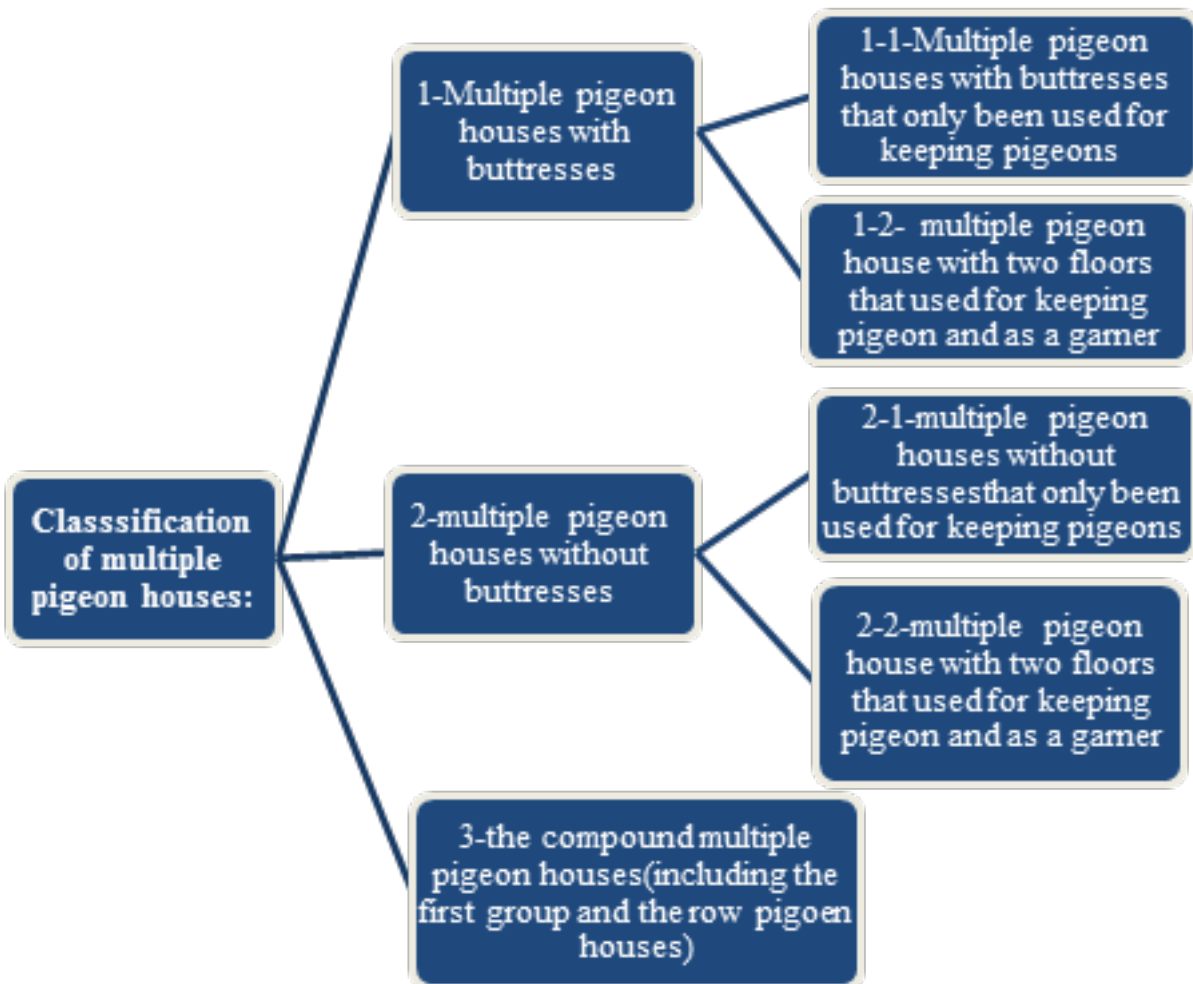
Classsification of multiple pigeon houses:

1-Multiple pigeon houses with buttresses

1-1-Multiple pigeon houses with buttresses that only been used for keeping pigeons

1-2- multiple pigeon house with two floors that used for keeping pigeon and as a garner

2-multiple pigeon houses without buttresses

2-1-multiple pigeon houses without buttressesthat only been used for keeping pigeons

2-2-multiple pigeon house with two floors that used for keeping pigeon and as a garner

3-the compound multiple pigeon houses(including the first group and the row pigoen houses)